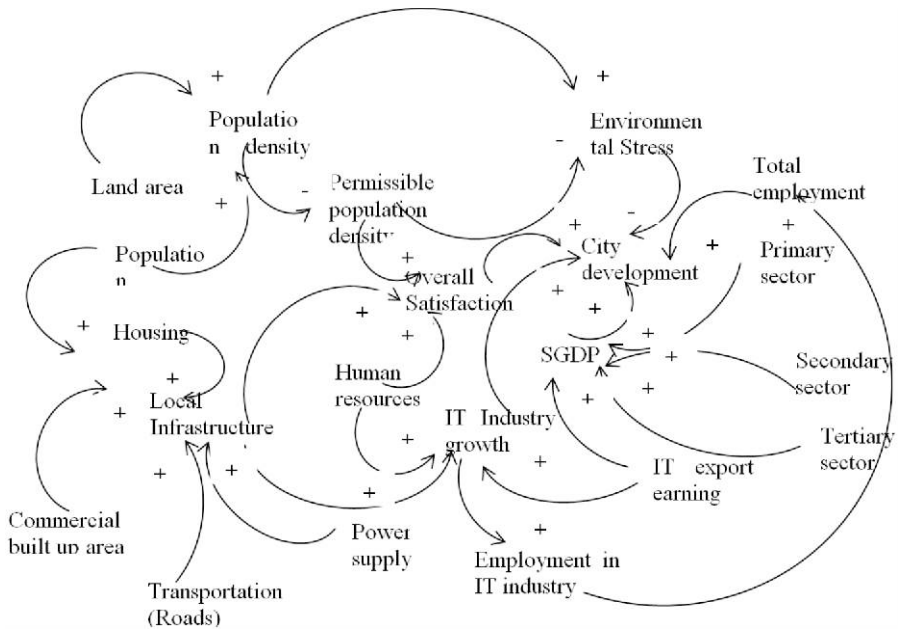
+

Populatio n density

Land area

+

Population

Permissible population density

-

+

Environmen tal Stress

-

-

+

Total employment

+

Primary sector

+

City development

+

Overall Satisfaction

+

+

+

Housing

+

Local Infrastructure

+

Human resources

+

SGDP

+

+

+

Secondary sector

+

Tertiary sector

IT Industry growth

+

+

IT export earning

+

+

+

Commercial built up area

+

Power supply

+

Employment in IT industry

Transportation (Roads)